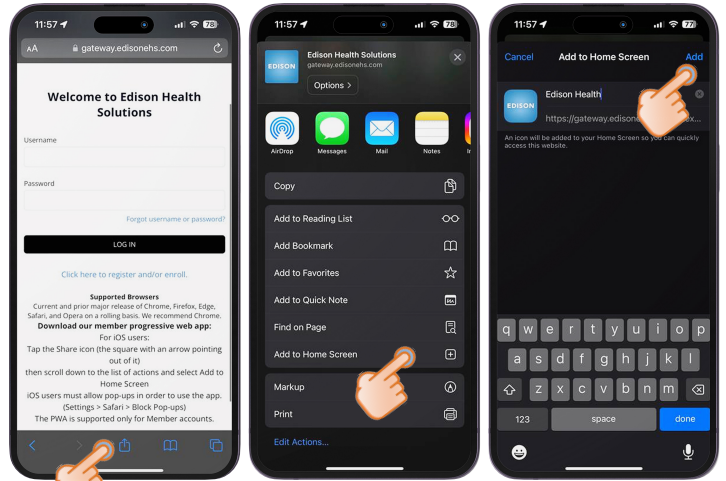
11:57 78

AA gateway.edisonehs.com

Welcome to Edison Health Solutions

Username

Password

Forgot username or password?

LOG IN

Click here to register and/or enroll.

Supported Browsers
Current and prior major release of Chrome, Firefox, Edge, Safari, and Opera on a rolling basis. We recommend Chrome.
Download our member progressive web app:
For iOS users:
Tap the Share icon (the square with an arrow pointing out of it)
then scroll down to the list of actions and select Add to Home Screen
iOS users must allow pop-ups in order to use the app. (Settings > Safari > Block Pop-ups)
The PWA is supported only for Member accounts.

11:57 78

EDISON Edison Health Solutions
gateway.edisonehs.com
Options >

AirDrop Messages Mail Notes

Copy
Add to Reading List
Add Bookmark
Add to Favorites
Add to Quick Note
Find on Page
Add to Home Screen
Markup
Print
Edit Actions...

11:57 77

Cancel Add to Home Screen Add

EDISON Edison Health
https://gateway.edison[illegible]

An icon will be added to your Home Screen so you can quickly access this website.

q w e r t y u i o p
a s d f g h j k l
z x c v b n m
123 space done